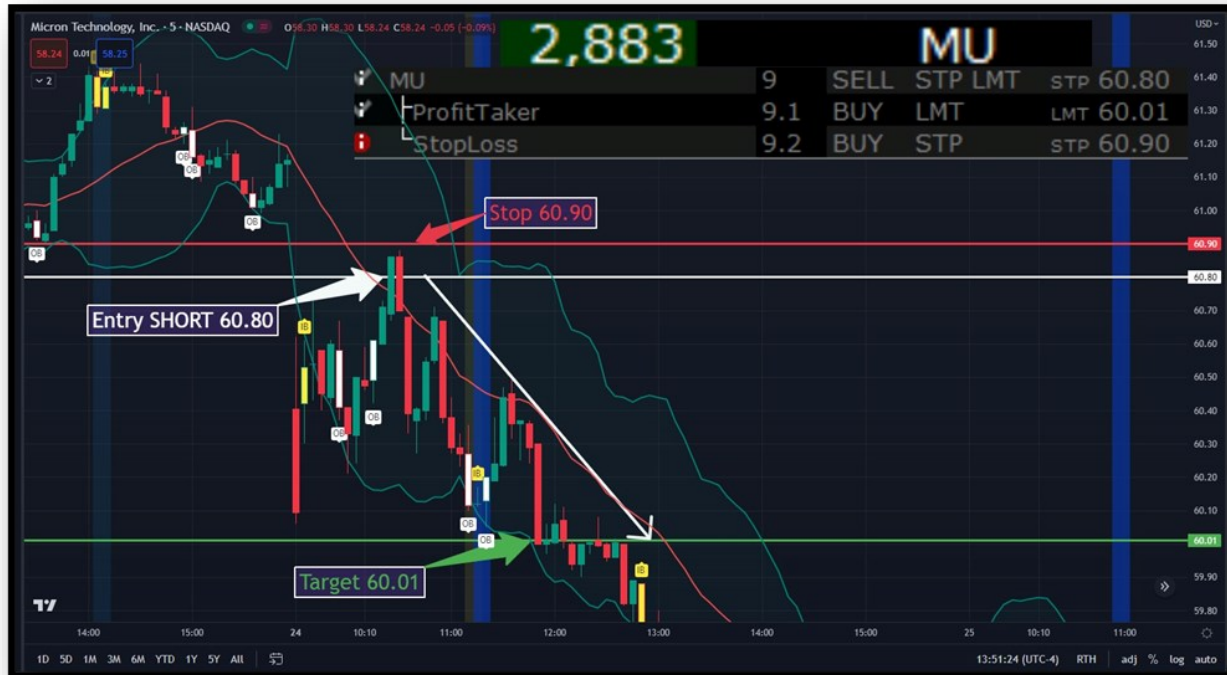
Micron Technology, Inc. · 5 · NASDAQ O58.30 H58.30 L58.24 C58.24 −0.05 (−0.09%)
58.24 0.01 58.25
2

2,883 MU

| MU | 9 | SELL | STP LMT | STP 60.80 |
|---|---|---|---|---|
| ProfitTaker | 9.1 | BUY | LMT | LMT 60.01 |
| StopLoss | 9.2 | BUY | STP | STP 60.90 |

Stop 60.90
Entry SHORT 60.80
Target 60.01

OB OB OB OB OB OB OB OB IB IB IB

USD
61.50
61.40
61.30
61.20
61.10
61.00
60.90
60.80
60.70
60.60
60.50
60.40
60.30
60.20
60.10
60.01
59.90
59.80

14:00 15:00 24 10:10 11:00 12:00 13:00 14:00 15:00 25 10:10 11:00

1D 5D 1M 3M 6M YTD 1Y 5Y All
13:51:24 (UTC-4) RTH adj % log auto